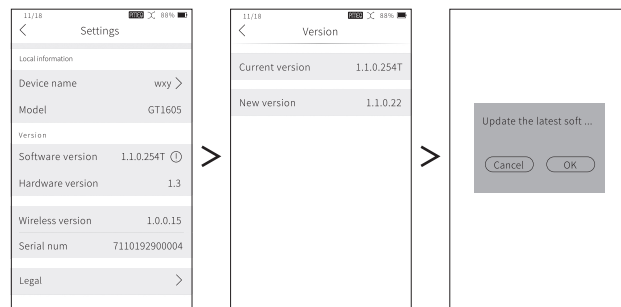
11/18 88%
<
Settings

Local information
Device name wxy >
Model GT1605
Version
Software version 1.1.0.254T ⓘ
Hardware version 1.3

Wireless version 1.0.0.15
Serial num 7110192900004

Legal >

>

11/18 88%
<
Version

Current version 1.1.0.254T

New version 1.1.0.22

>

Update the latest soft ...

Cancel
OK